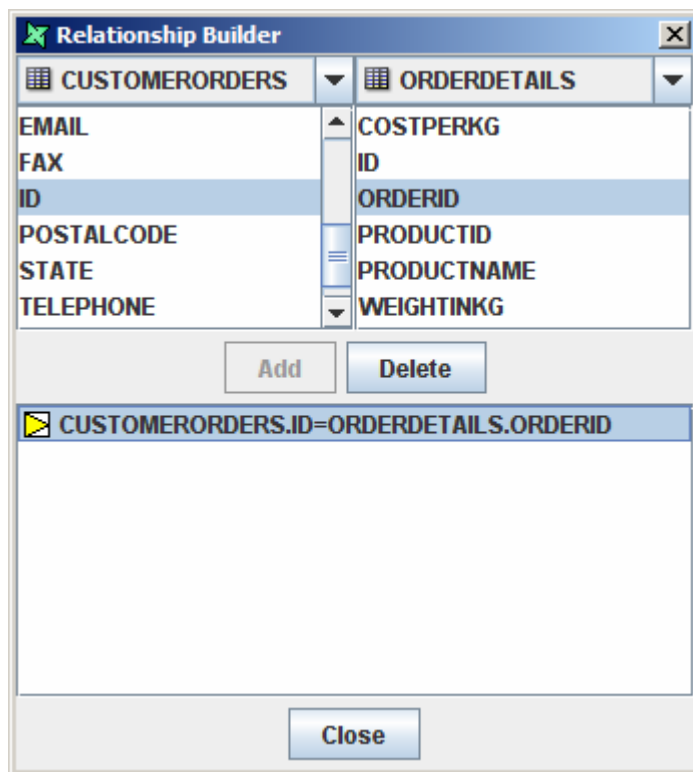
Relationship Builder

CUSTOMERORDERS

ORDERDETAILS

EMAIL
FAX
ID
POSTALCODE
STATE
TELEPHONE

COSTPERKG
ID
ORDERID
PRODUCTID
PRODUCTNAME
WEIGHTINKG

Add
Delete

CUSTOMERORDERS.ID=ORDERDETAILS.ORDERID

Close